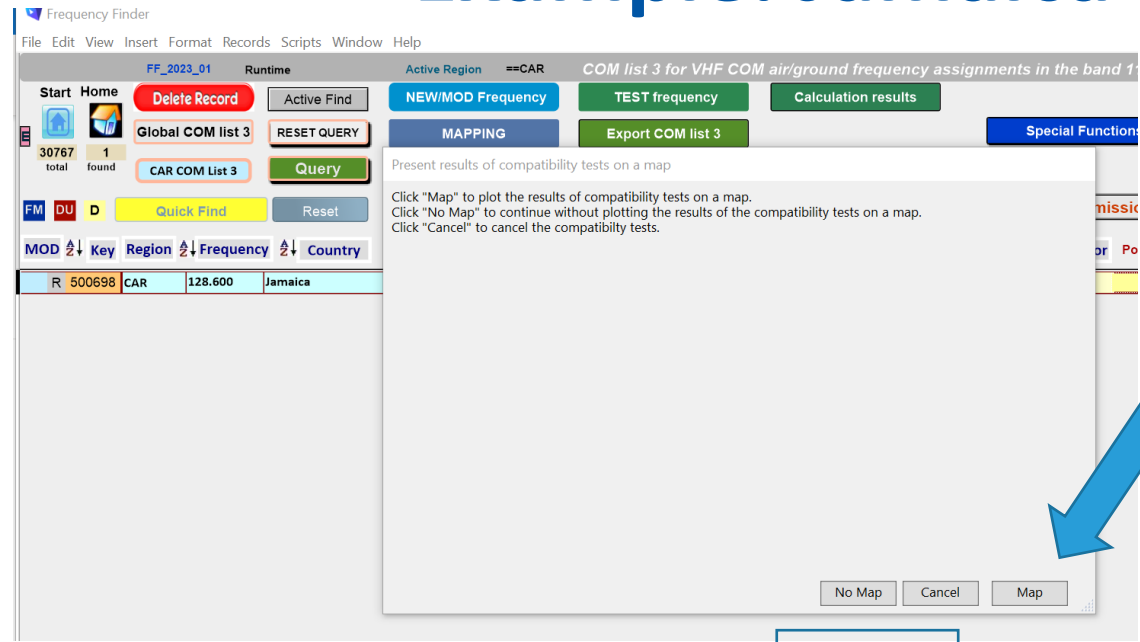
Frequency Finder

File Edit View Insert Format Records Scripts Window Help

FF_2023_01 Runtime Active Region ==CAR COM list 3 for VHF COM air/ground frequency assignments in the band 1

Start Home

Delete Record

Active Find

NEW/MOD Frequency

TEST frequency

Calculation results

Global COM list 3

RESET QUERY

MAPPING

Export COM list 3

Special Functions

30767 total 1 found

CAR COM List 3

Query

FM DU D

Quick Find

Reset

MOD Key Region Frequency Country

R 500698 CAR 128.600 Jamaica

Present results of compatibility tests on a map

Click "Map" to plot the results of compatibility tests on a map.
Click "No Map" to continue without plotting the results of the compatibility tests on a map.
Click "Cancel" to cancel the compatibilty tests.

No Map Cancel Map